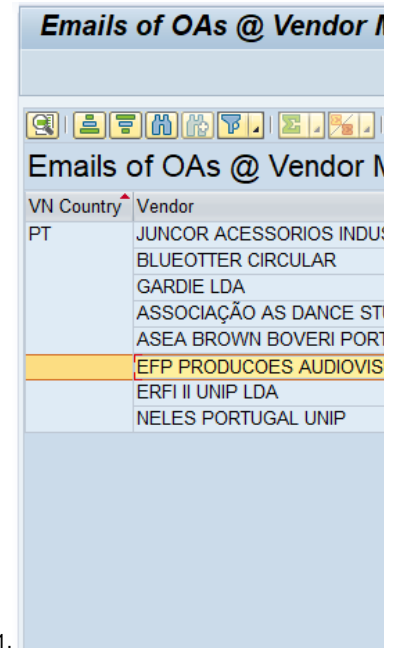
Emails of OAs @ Vendor M

Emails of OAs @ Vendor M

| VN Country | Vendor |
|---|---|
| PT | JUNCOR ACESSORIOS INDUS |
| | BLUEOTTER CIRCULAR |
| | GARDIE LDA |
| | ASSOCIAÇÃO AS DANCE ST |
| | ASEA BROWN BOVERI PORT |
| | EFP PRODUCOES AUDIOVIS |
| | ERFI II UNIP LDA |
| | NELES PORTUGAL UNIP |

1.